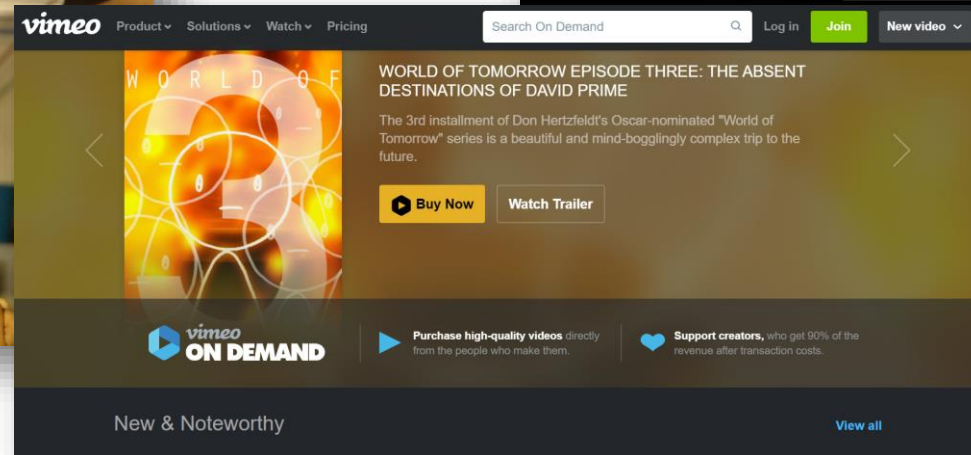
vimeo Product Solutions Watch Pricing

Search On Demand

Log in Join New video

WORLD OF

WORLD OF TOMORROW EPISODE THREE: THE ABSENT DESTINATIONS OF DAVID PRIME

The 3rd installment of Don Hertzfeldt's Oscar-nominated "World of Tomorrow" series is a beautiful and mind-bogglingly complex trip to the future.

Buy Now Watch Trailer

vimeo ON DEMAND

Purchase high-quality videos directly from the people who make them.

Support creators, who get 90% of the revenue after transaction costs.

New & Noteworthy

View all